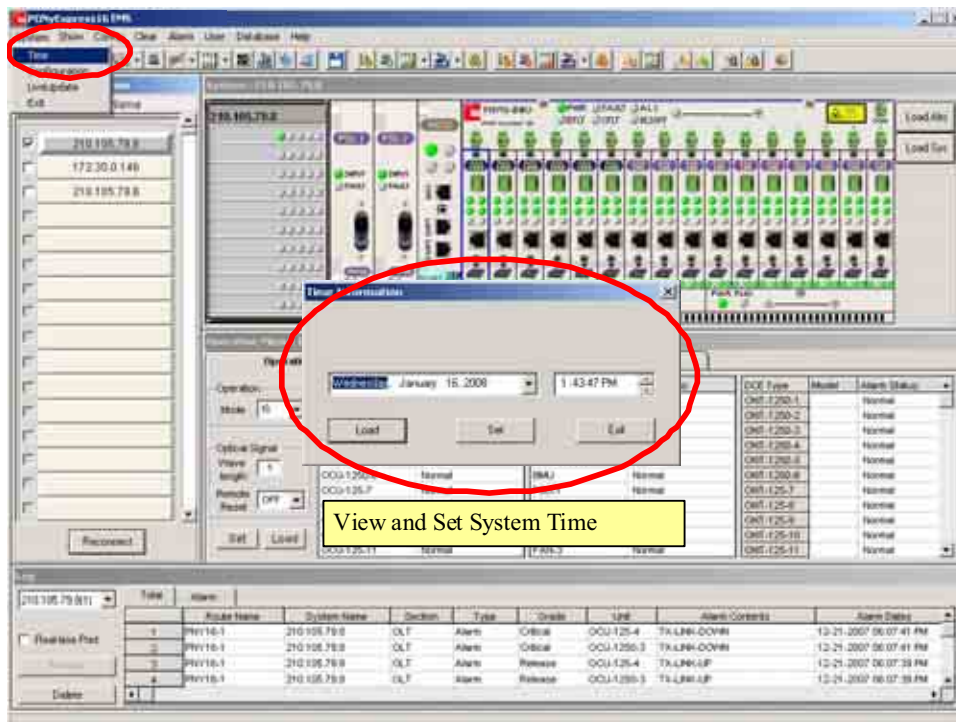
PONyExpress16 EMS

View Show Config Clear Alarm User Database Help

Time
Configuration
Link update
Exit

Name

210.105.79.8
172.30.0.149
210.105.79.8

System : 210.105.79.8

210.105.79.8

Load Alm
Load Svc

Time Information

Wednesday, January 16, 2008
1:43:47 PM

Load
Set
Exit

Operation
Mode
Optical Signal
Wave length
Remote Reset OFF

Set
Load

OCU-1250-
OCU-125-7
OCU-125-11

Normal
Normal
Normal

BMU
FAN-3

Normal
Normal
Normal

DCE Type | Model | Alarm Status
ONT-1250-1 | | Normal
ONT-1250-2 | | Normal
ONT-1250-3 | | Normal
ONT-1250-4 | | Normal
ONT-1250-5 | | Normal
ONT-1250-6 | | Normal
ONT-125-7 | | Normal
ONT-125-8 | | Normal
ONT-125-9 | | Normal
ONT-125-10 | | Normal
ONT-125-11 | | Normal

View and Set System Time

Reconnect

210.105.79.8(1)

Total
Alarm

Realtime Print
Delete

| | Route Name | System Name | Section | Type | Grade | Unit | Alarm Contents | Alarm Dates |
|---|---|---|---|---|---|---|---|---|
| 1 | PNY16-1 | 210.105.79.8 | OLT | Alarm | Critical | OCU-125-4 | TX-LINK-DOWN | 12-21-2007 06:07:41 PM |
| 2 | PNY16-1 | 210.105.79.8 | OLT | Alarm | Critical | OCU-1250-3 | TX-LINK-DOWN | 12-21-2007 06:07:41 PM |
| 3 | PNY16-1 | 210.105.79.8 | OLT | Alarm | Release | OCU-125-4 | TX-LINK-UP | 12-21-2007 06:07:39 PM |
| 4 | PNY16-1 | 210.105.79.8 | OLT | Alarm | Release | OCU-1250-3 | TX-LINK-UP | 12-21-2007 06:07:39 PM |